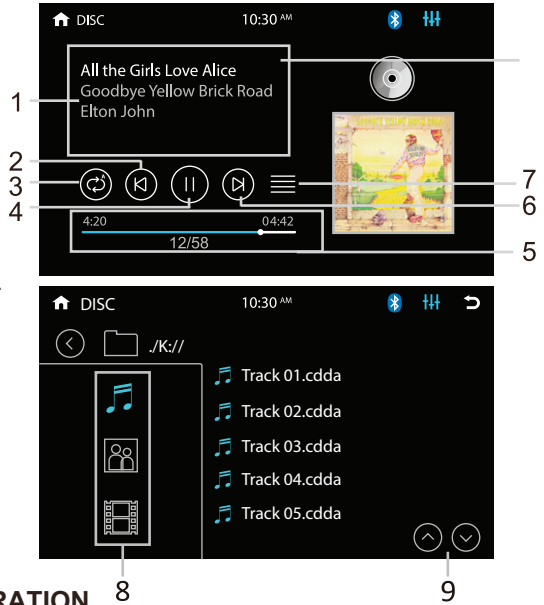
DISC
10:30 AM
All the Girls Love Alice
Goodbye Yellow Brick Road
Elton John
1
2
3
4
4:20
04:42
12/58
5
6
7

DISC
10:30 AM
./K://
Track 01.cdda
Track 02.cdda
Track 03.cdda
Track 04.cdda
Track 05.cdda
8
9
RATION